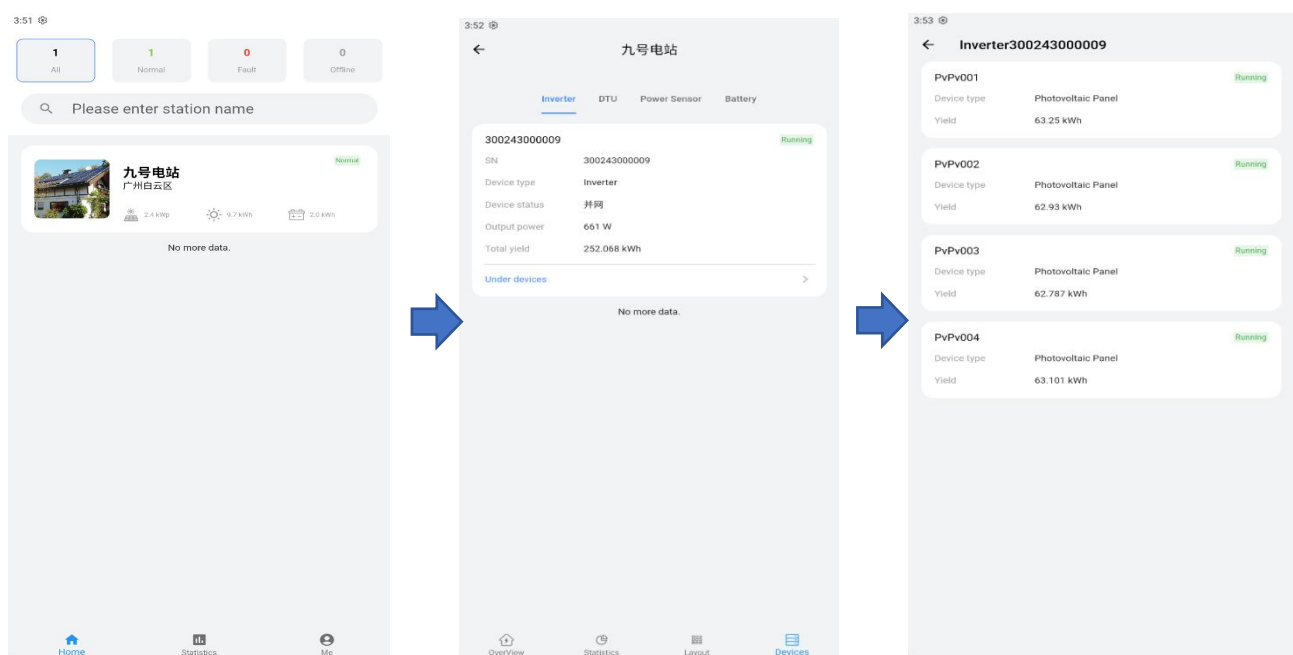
3:51

1
All

1
Normal

0
Fault

0
Offline

Please enter station name

九号电站
广州白云区
Normal

2.4 kWp
9.7 kWh
2.0 kWh

No more data.

Home
Statistics
Me

3:52

九号电站

Inverter
DTU
Power Sensor
Battery

300243000009
Running

SN
300243000009

Device type
Inverter

Device status
并网

Output power
661 W

Total yield
252.068 kWh

Under devices

No more data.

OverView
Statistics
Layout
Devices

3:53

Inverter300243000009

PvPv001
Running
Device type
Photovoltaic Panel
Yield
63.25 kWh

PvPv002
Running
Device type
Photovoltaic Panel
Yield
62.93 kWh

PvPv003
Running
Device type
Photovoltaic Panel
Yield
62.787 kWh

PvPv004
Running
Device type
Photovoltaic Panel
Yield
63.101 kWh